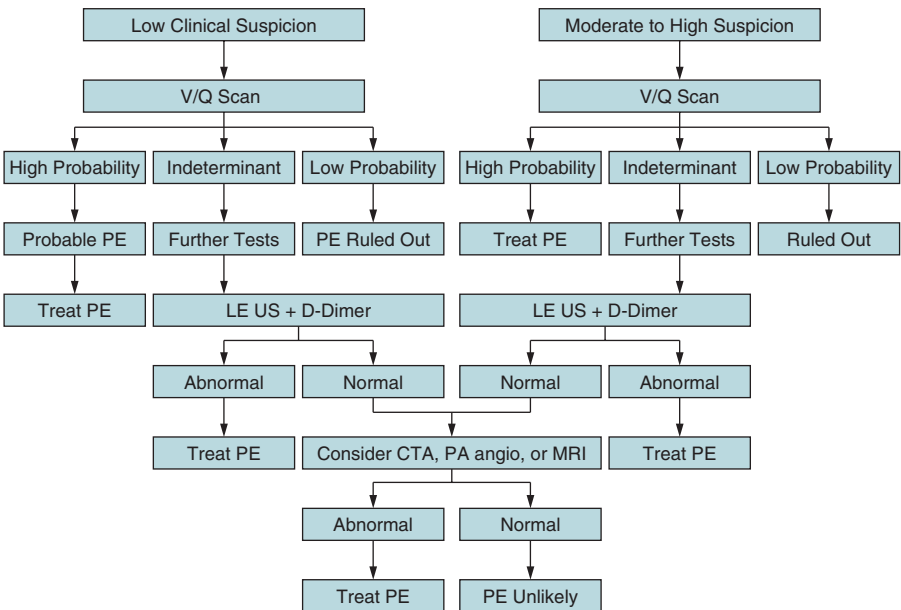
Low Clinical Suspicion

V/Q Scan

High Probability

Indeterminant

Low Probability

Probable PE

Further Tests

PE Ruled Out

Treat PE

LE US + D-Dimer

Abnormal

Normal

Treat PE

Moderate to High Suspicion

V/Q Scan

High Probability

Indeterminant

Low Probability

Treat PE

Further Tests

Ruled Out

LE US + D-Dimer

Normal

Abnormal

Treat PE

Consider CTA, PA angio, or MRI

Abnormal

Normal

Treat PE

PE Unlikely